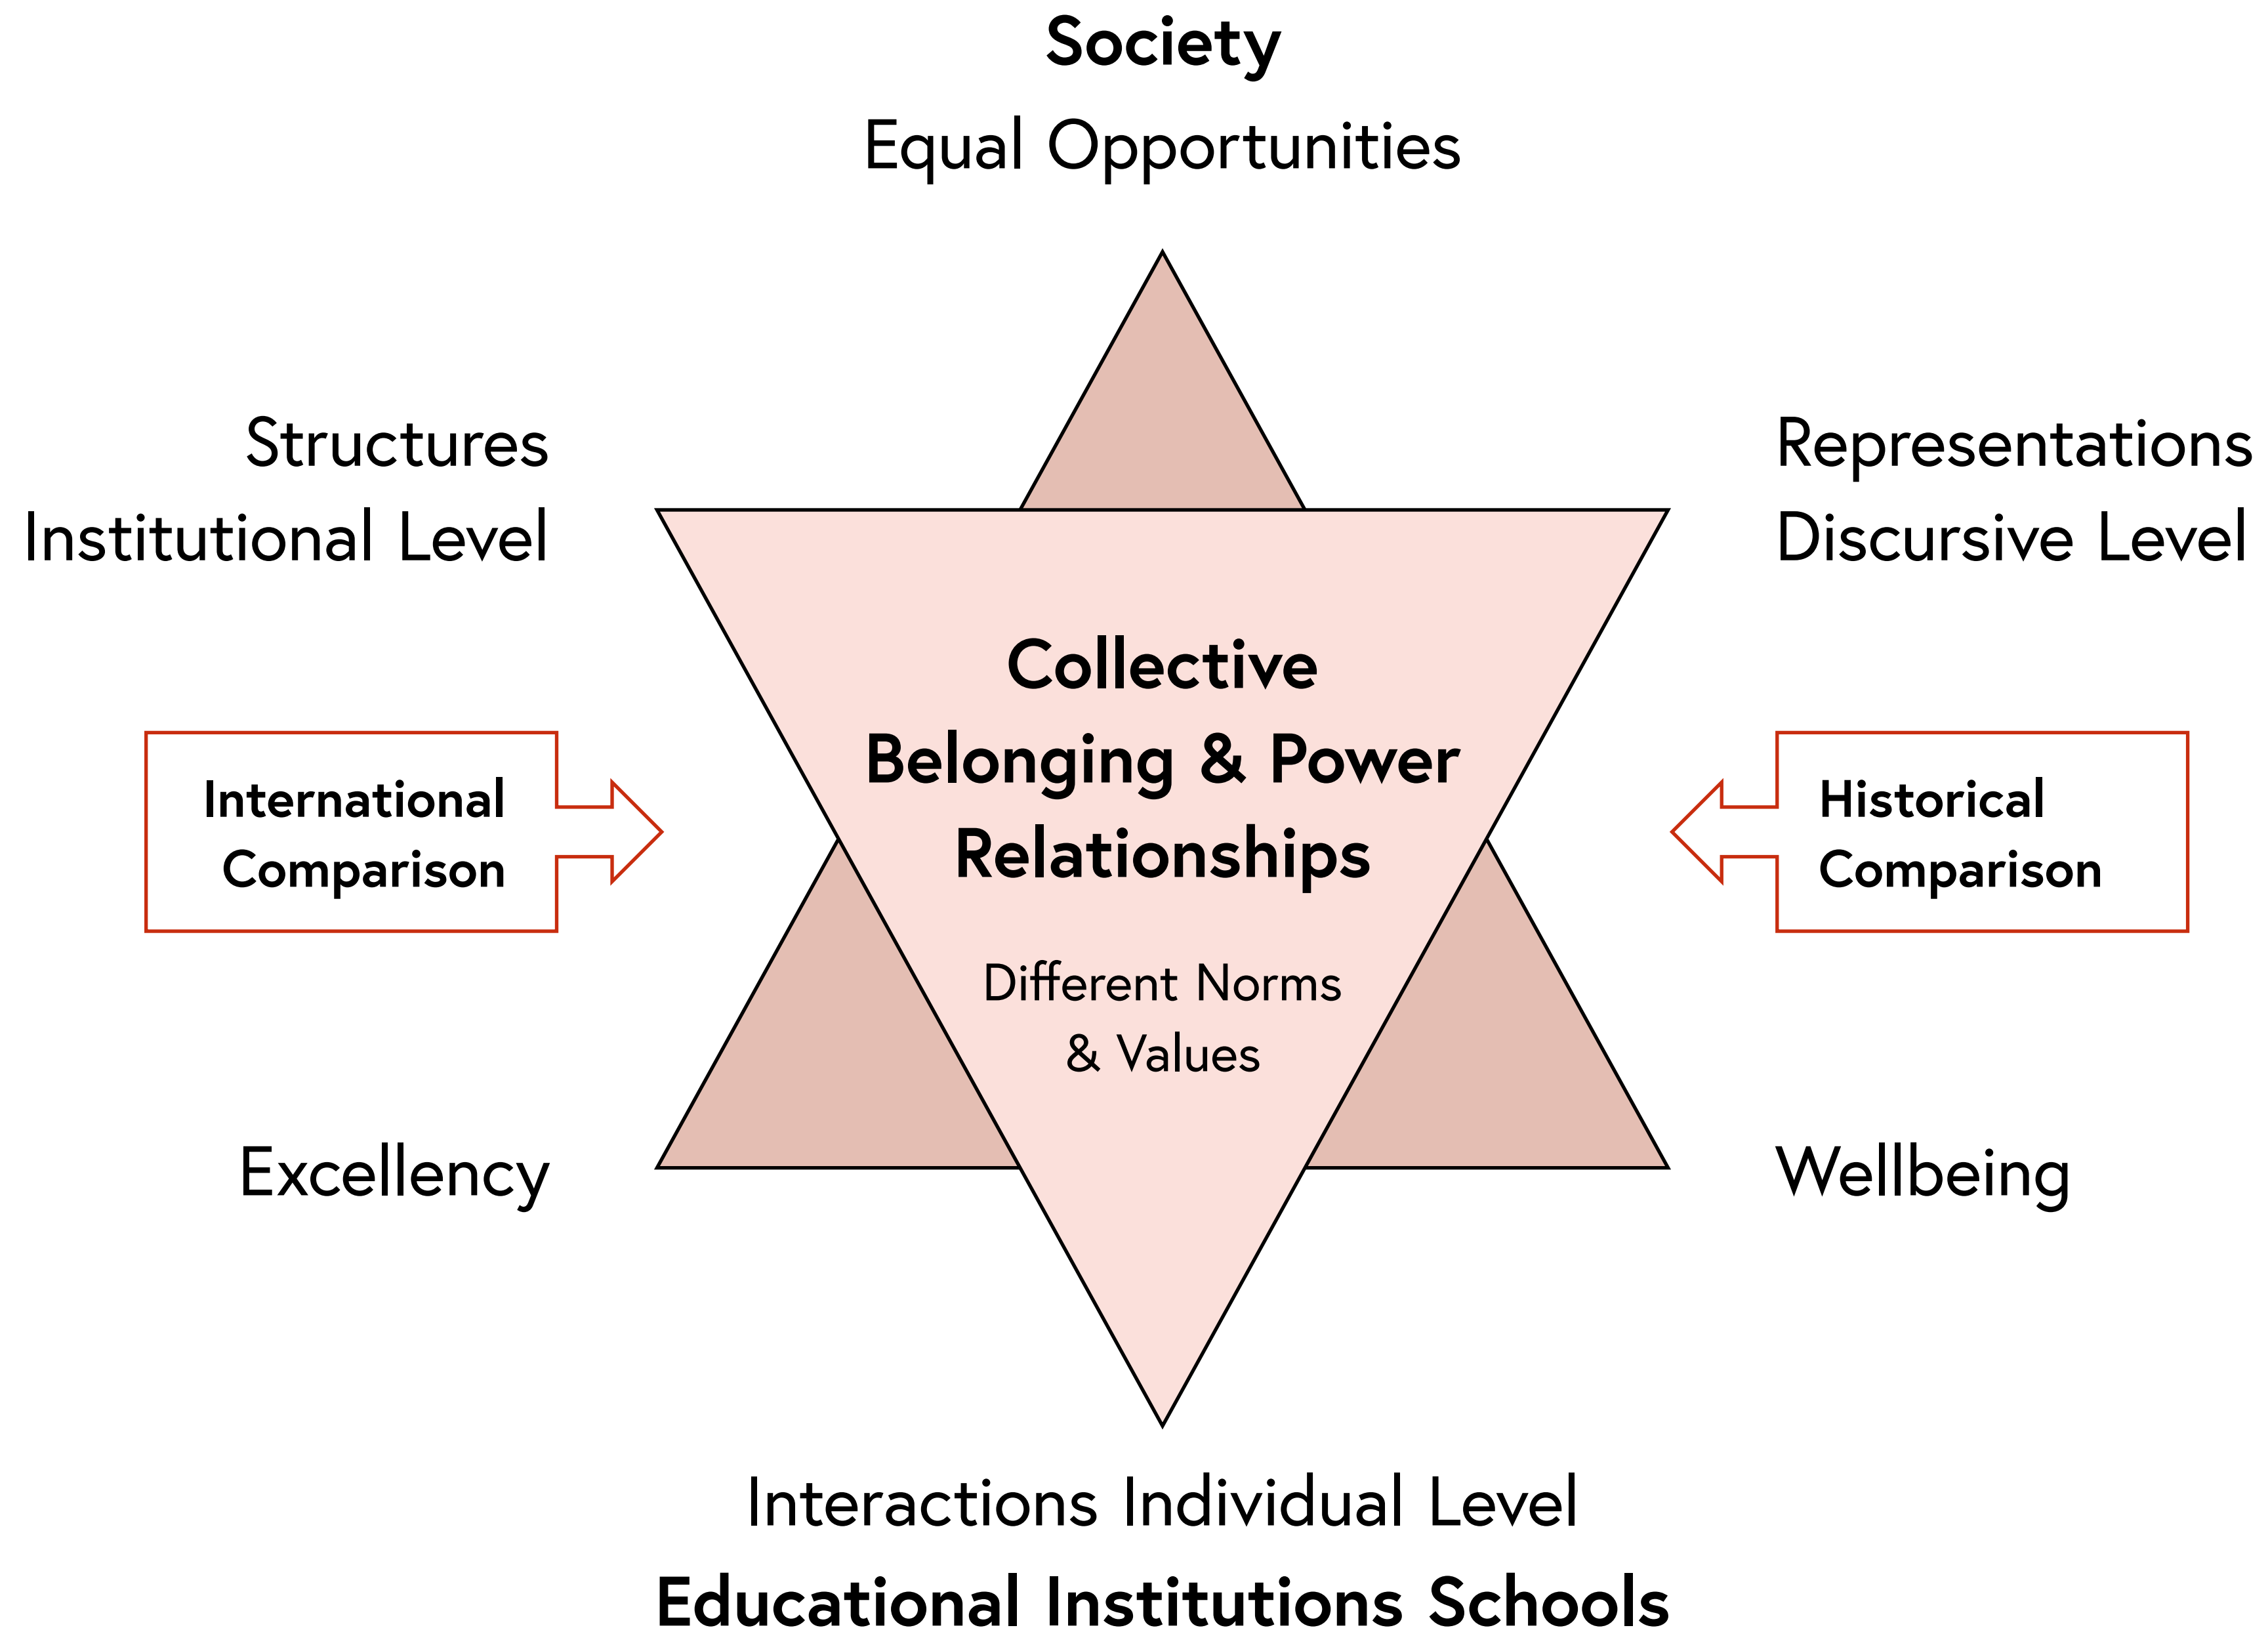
Society
Equal Opportunities

Structures
Institutional Level

Representations
Discursive Level

Collective
Belonging & Power
Relationships

International
Comparison

Historical
Comparison

Different Norms
& Values

Excellency

Wellbeing

Interactions Individual Level
Educational Institutions Schools